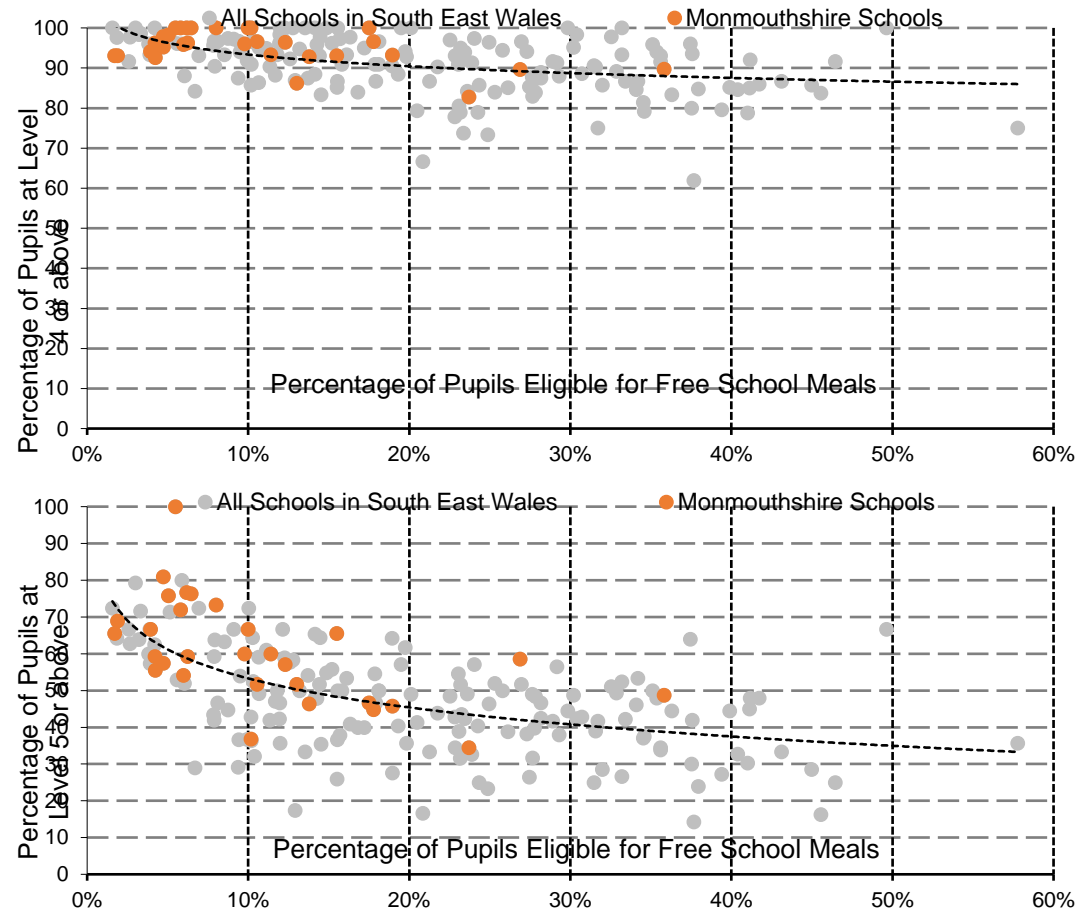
All Schools in South East Wales
Monmouthshire Schools

Percentage of Pupils at Level 4 or above

100
90
80
70
60
50
40
30
20
10
0

Percentage of Pupils Eligible for Free School Meals

0%
10%
20%
30%
40%
50%
60%

All Schools in South East Wales
Monmouthshire Schools

Percentage of Pupils at Level 5 or above

100
90
80
70
60
50
40
30
20
10
0

Percentage of Pupils Eligible for Free School Meals

0%
10%
20%
30%
40%
50%
60%